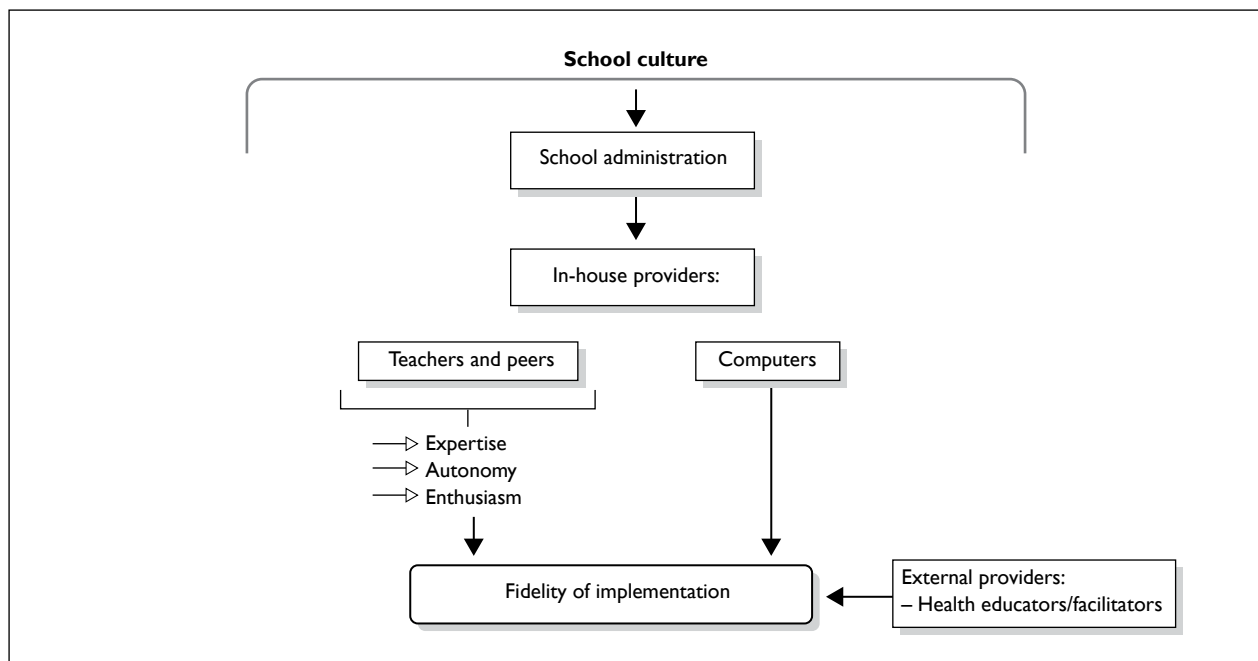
School culture

School administration

In-house providers:

Teachers and peers

Computers

Expertise
Autonomy
Enthusiasm

Fidelity of implementation

External providers:
– Health educators/facilitators